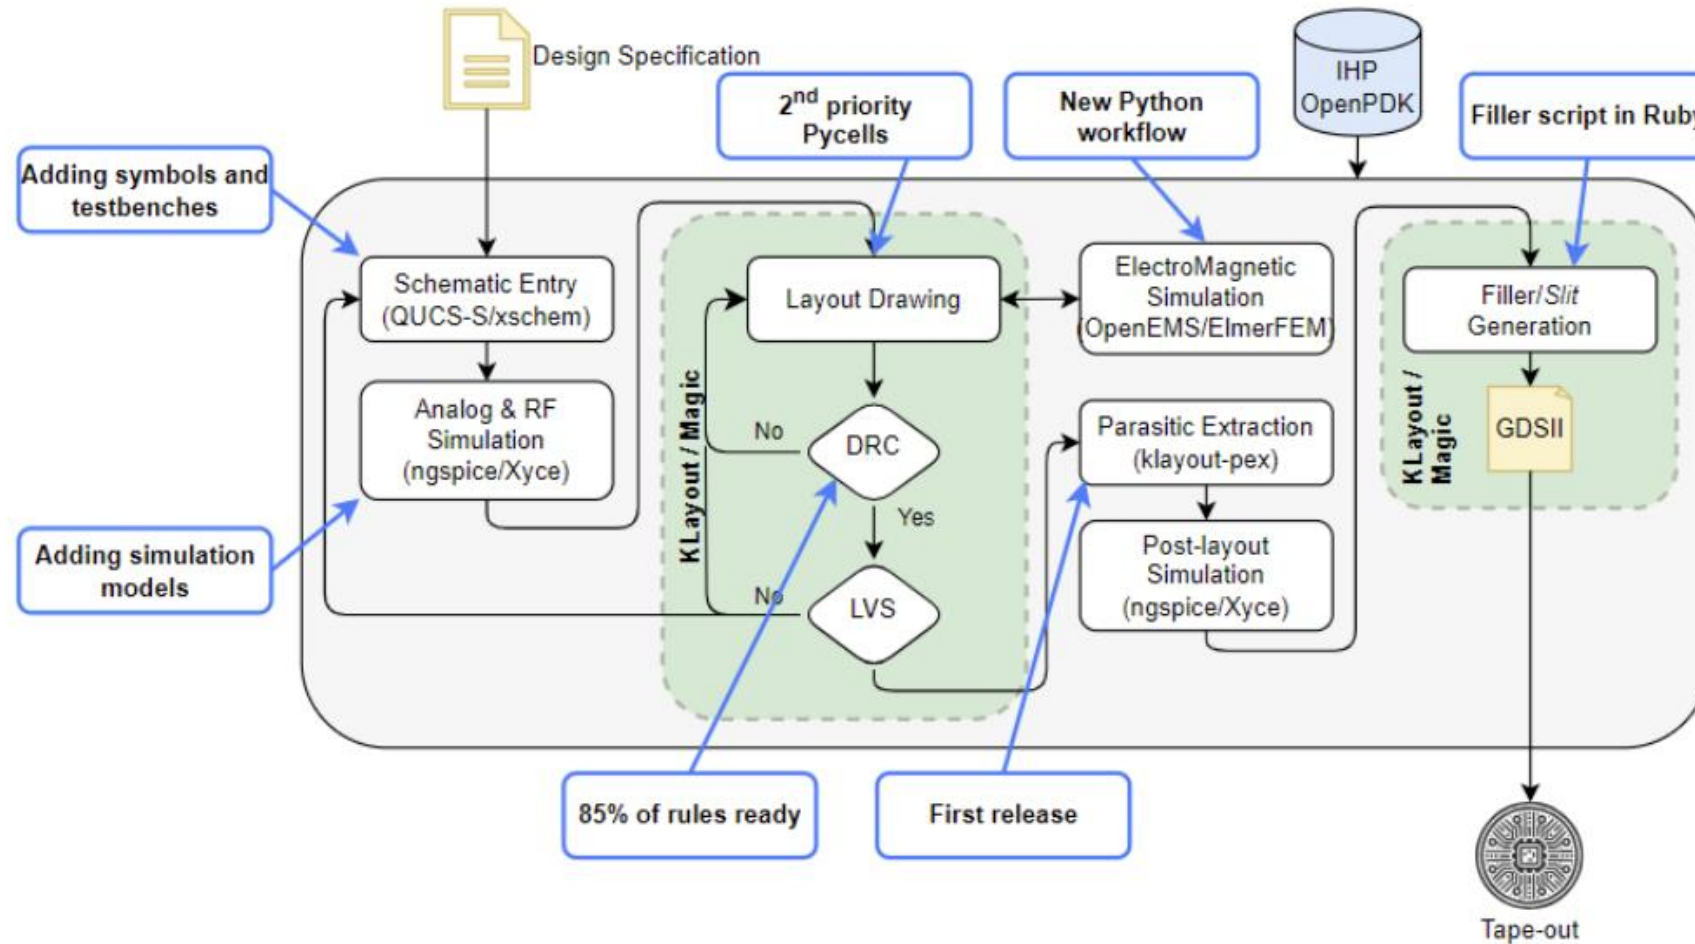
Design Specification

IHP OpenPDK

$2^{nd}$ priority Pycells

New Python workflow

Filler script in Ruby

Adding symbols and testbenches

Schematic Entry (QUCS-S/xschem)

Analog & RF Simulation (ngspice/Xyce)

Adding simulation models

KLayout / Magic

Layout Drawing

No

DRC

Yes

No

LVS

ElectroMagnetic Simulation (OpenEMS/ElmerFEM)

Parasitic Extraction (klayout-pex)

Post-layout Simulation (ngspice/Xyce)

Filler/Slit Generation

KLayout / Magic

GDSII

85% of rules ready

First release

Tape-out